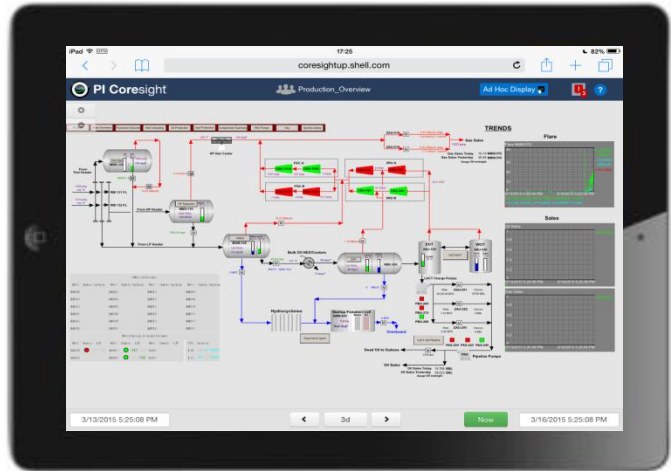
iPad
17:25
82%
coresightup.shell.com
PI Coresight
Production_Overview
Ad Hoc Display
3
?
TRENDS
Flare
Sales
Gas Sales
HP Gas Cooler
Hydrocyclones
Dead Oil to Subsea
Pipeline Pumps
Oil Sales
3/13/2015 5:25:08 PM
3d
Now
3/16/2015 5:25:08 PM